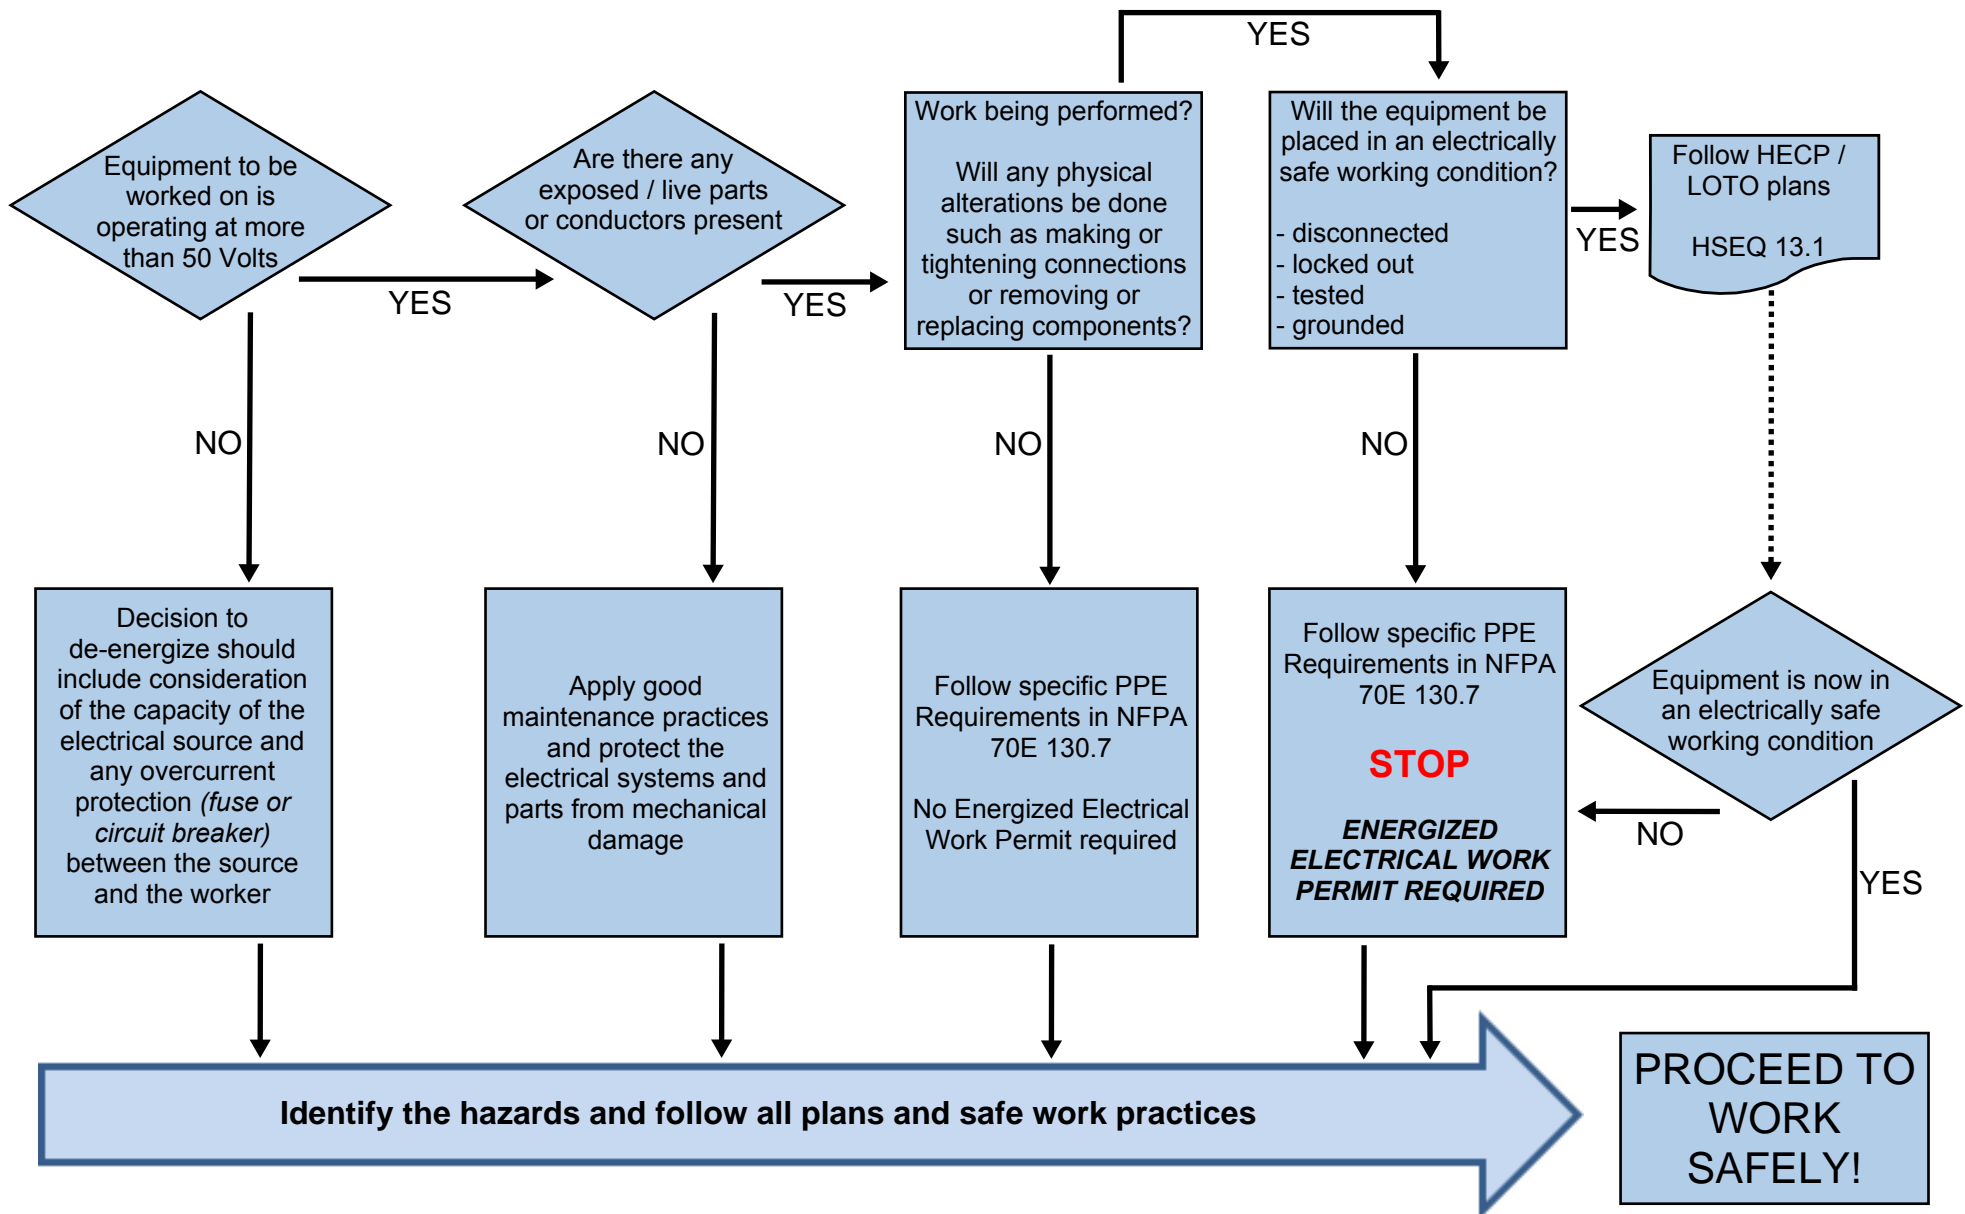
Equipment to be worked on is operating at more than 50 Volts

YES

Are there any exposed / live parts or conductors present

YES

Work being performed?

Will any physical alterations be done such as making or tightening connections or removing or replacing components?

YES

Will the equipment be placed in an electrically safe working condition?

- disconnected
- locked out
- tested
- grounded

YES

Follow HECP / LOTO plans

HSEQ 13.1

NO

NO

NO

NO

Decision to de-energize should include consideration of the capacity of the electrical source and any overcurrent protection *(fuse or circuit breaker)* between the source and the worker

Apply good maintenance practices and protect the electrical systems and parts from mechanical damage

Follow specific PPE Requirements in NFPA 70E 130.7

No Energized Electrical Work Permit required

Follow specific PPE Requirements in NFPA 70E 130.7

STOP

ENERGIZED ELECTRICAL WORK PERMIT REQUIRED

Equipment is now in an electrically safe working condition

NO

YES

Identify the hazards and follow all plans and safe work practices

PROCEED TO WORK SAFELY!